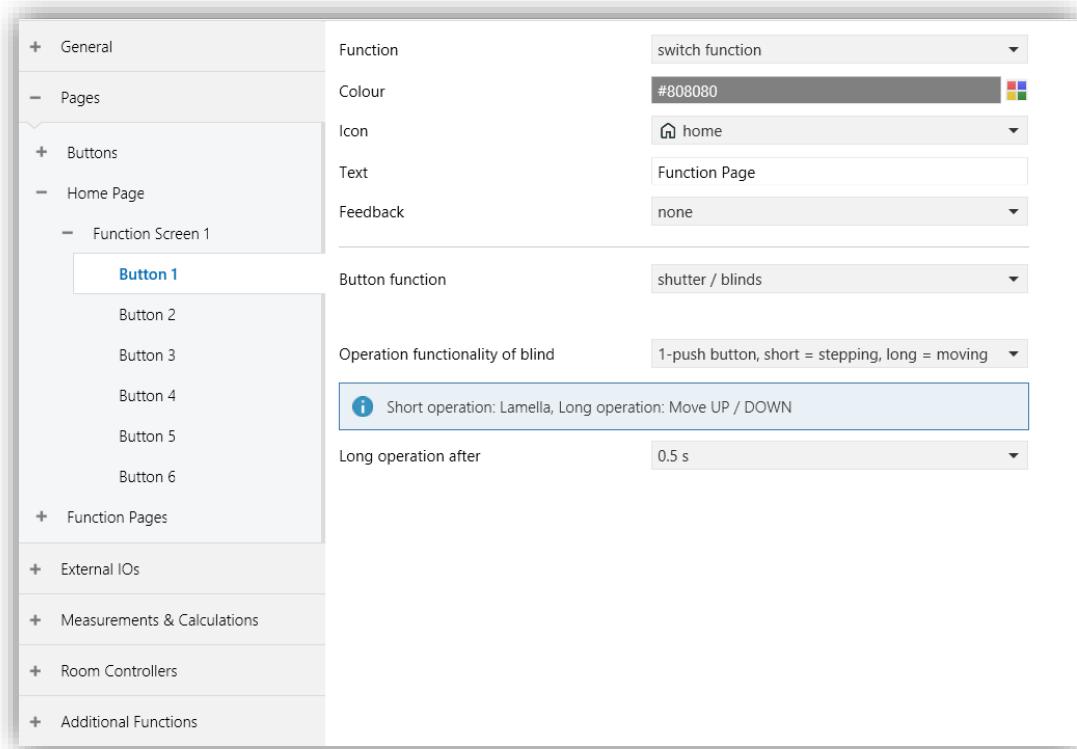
+ General

− Pages

+ Buttons

− Home Page

− Function Screen 1

Button 1

Button 2

Button 3

Button 4

Button 5

Button 6

+ Function Pages

+ External IOs

+ Measurements & Calculations

+ Room Controllers

+ Additional Functions

Function switch function

Colour #808080

Icon home

Text Function Page

Feedback none

Button function shutter / blinds

Operation functionality of blind 1-push button, short = stepping, long = moving

Short operation: Lamella, Long operation: Move UP / DOWN

Long operation after 0.5 s